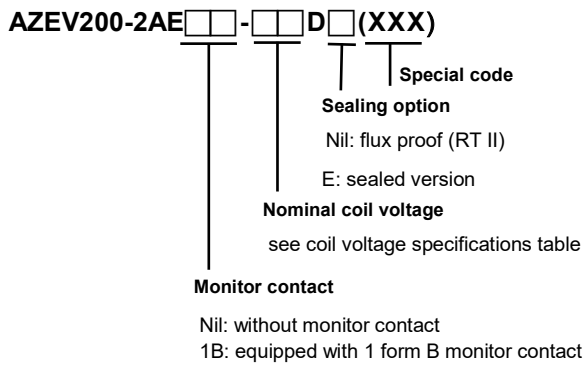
AZEV200-2AE☐☐-☐☐D☐(XXX)

Special code

Sealing option

Nil: flux proof (RT II)

E: sealed version

Nominal coil voltage

see coil voltage specifications table

Monitor contact

Nil: without monitor contact
1B: equipped with 1 form B monitor contact